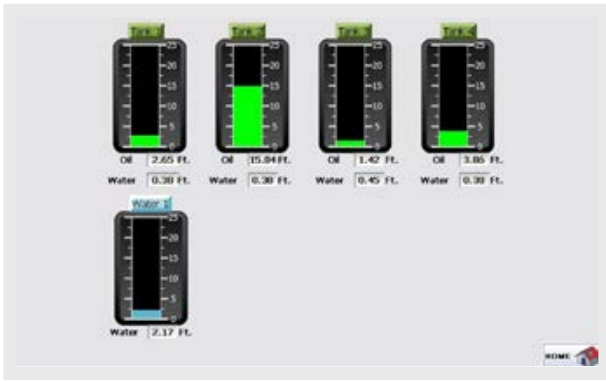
Tank 1
25
20
15
10
5
0
Oil 2.65 Ft.
Water 0.38 Ft.

Tank 2
25
20
15
10
5
0
Oil 15.84 Ft.
Water 0.38 Ft.

Tank 3
25
20
15
10
5
0
Oil 1.42 Ft.
Water 0.45 Ft.

Tank 4
25
20
15
10
5
0
Oil 3.86 Ft.
Water 0.38 Ft.

Water 1
25
20
15
10
5
0
Water 2.17 Ft.

HOME